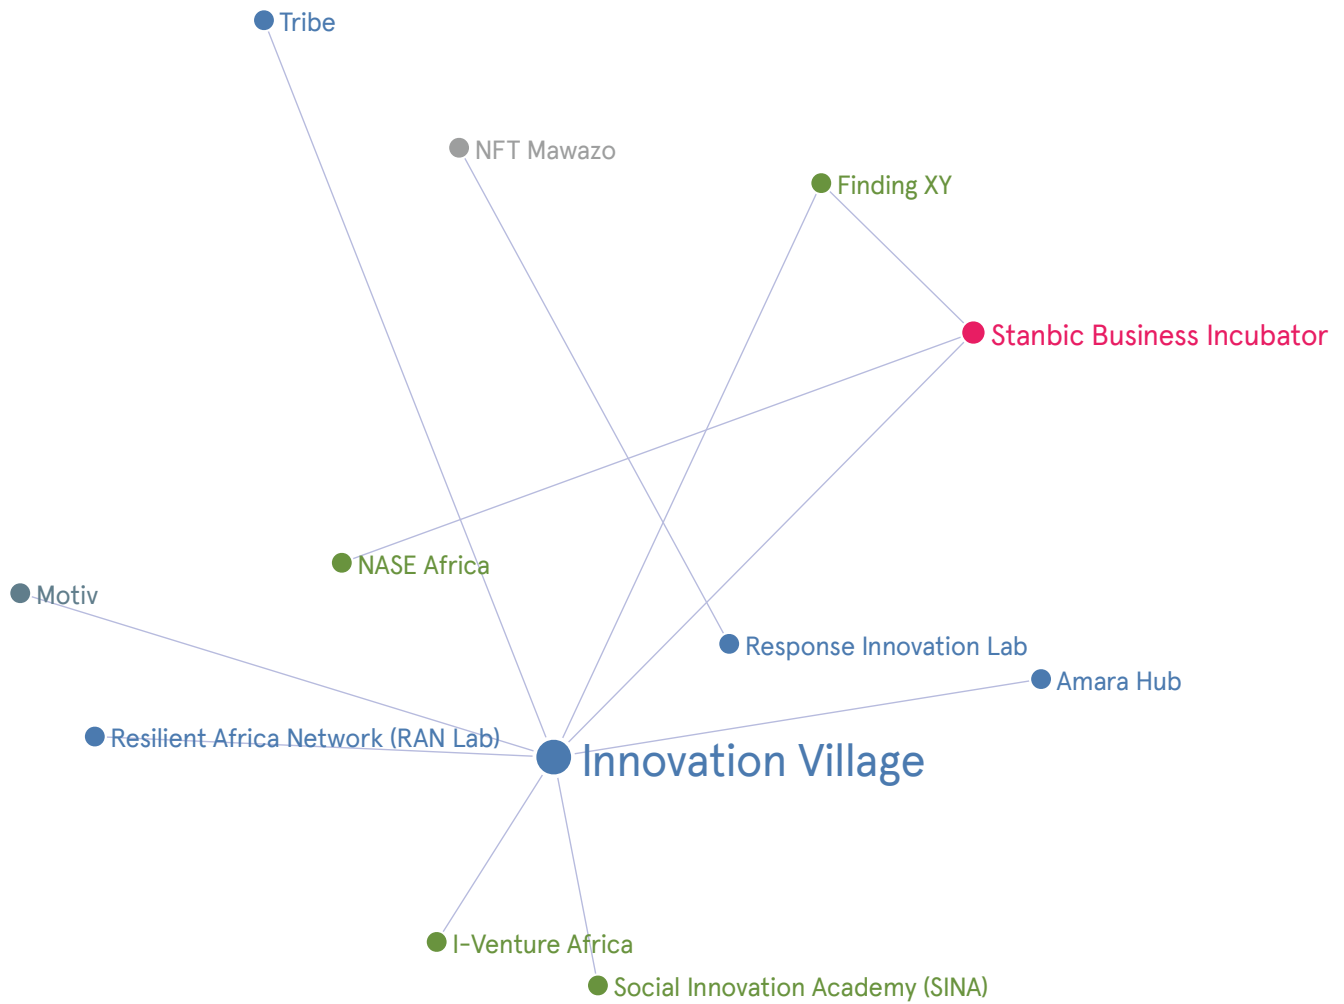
Tribe
NFT Mawazo
Finding XY
Stanbic Business Incubator
NASE Africa
Motiv
Response Innovation Lab
Amara Hub
Resilient Africa Network (RAN Lab)
Innovation Village
I-Venture Africa
Social Innovation Academy (SINA)